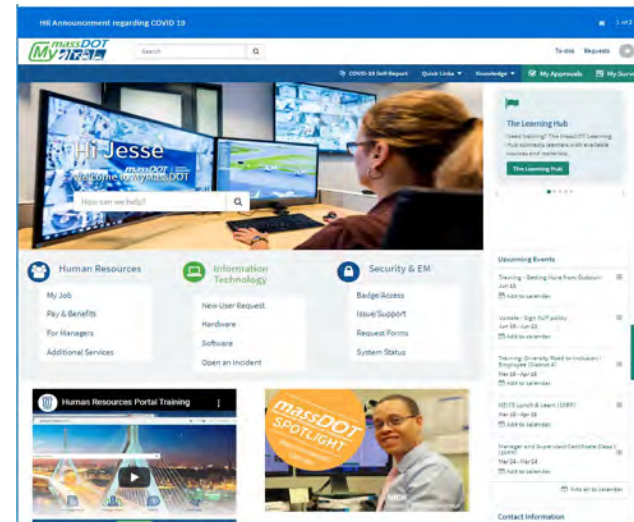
HR Announcement regarding COVID 19

1 of 2

My massDOT

Search

To-dos Requests

COVID-19 Self-Report Quick Links ▾ Knowledge ▾ My Approvals My Surve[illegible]

Hi Jesse
Welcome to MymassDOT

How can we help?

The Learning Hub
Need training? The MassDOT Learning Hub connects learners with available courses and materials.

The Learning Hub

Human Resources
My Job
Pay & Benefits
For Managers
Additional Services

Information Technology
New User Request
Hardware
Software
Open an Incident

Security & EM
Badge/Access
Issue/Support
Request Forms
System Status

Upcoming Events

Training - Getting More from Outlook
Jun 15
Add to calendar

Update - Sign AUP policy
Jun 19 - Jun 21
Add to calendar

Training: Diversity Road to Inclusion / Employees District 4
Mar 18 - Apr 18
Add to calendar

NECS Lunch & Learn (1089)
Mar 18 - Apr 18
Add to calendar

Manager and Supervisor Certificate Class I (1090)
Mar 24 - Apr 24
Add to calendar

Add all to calendar

Human Resources Portal Training

massDOT SPOTLIGHT

Contact Information